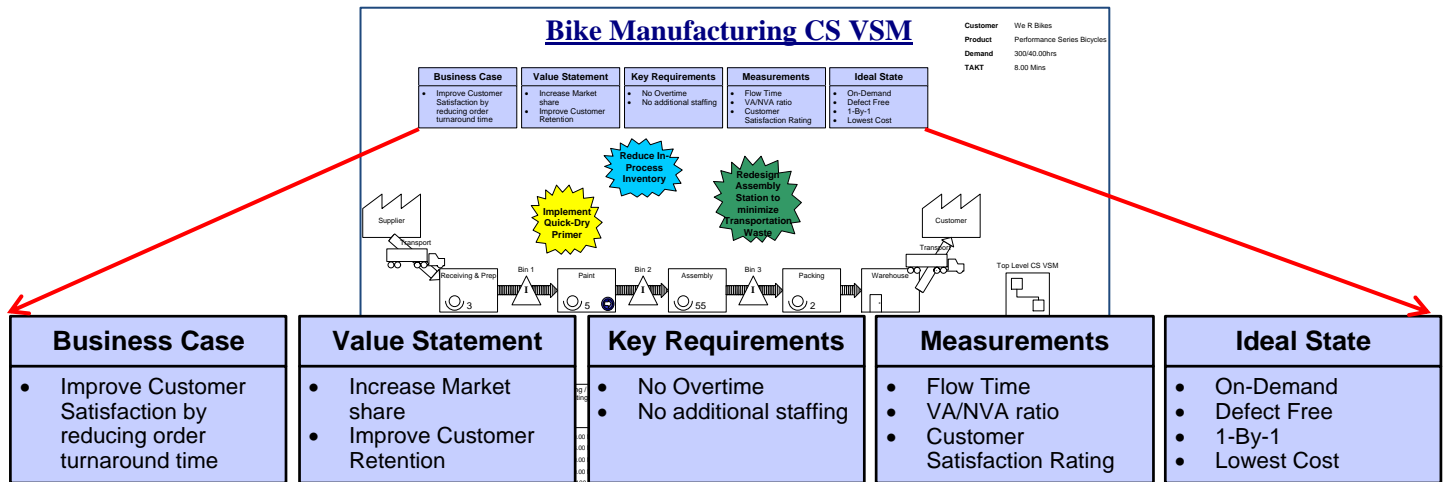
Bike Manufacturing CS VSM

| Customer | We R Bikes |
|---|---|
| Product | Performance Series Bicycles |
| Demand | 300/40.00hrs |
| TAKT | 8.00 Mins |

| Business Case | Value Statement | Key Requirements | Measurements | Ideal State |
|---|---|---|---|---|
| • Improve Customer Satisfaction by reducing order turnaround time | • Increase Market share • Improve Customer Retention | • No Overtime • No additional staffing | • Flow Time • VA/NVA ratio • Customer Satisfaction Rating | • On-Demand • Defect Free • 1-By-1 • Lowest Cost |

Reduce In-Process Inventory

Redesign Assembly Station to minimize Transportation Waste

Implement Quick-Dry Primer

Supplier

Transport

Customer

Transport

Top Level CS VSM

Receiving & Prep 3

Bin 1

Paint 5

Bin 2

Assembly 55

Bin 3

Packing 2

Warehouse

| Business Case | Value Statement | Key Requirements | Measurements | Ideal State |
|---|---|---|---|---|
| • Improve Customer Satisfaction by reducing order turnaround time | • Increase Market share • Improve Customer Retention | • No Overtime • No additional staffing | • Flow Time • VA/NVA ratio • Customer Satisfaction Rating | • On-Demand • Defect Free • 1-By-1 • Lowest Cost |